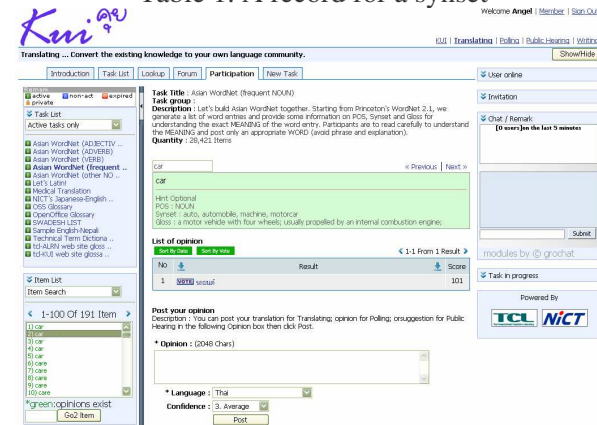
Table 1: A record for a synset

Kui คุย

Welcome Angel | Member | Sign Out

KUI | Translating | Polling | Public Hearing | Writing

Translating ... Convert the existing knowledge to your own language community.

Show/Hide

Introduction | Task List | Lookup | Forum | Participation | New Task

active non-act expired private

Task List

Active tasks only

Asian WordNet (ADJECTIV ...
Asian WordNet (ADVERB)
Asian WordNet (VERB)
Asian WordNet (frequent ...
Asian WordNet (other NO ...
Let's Latin!
Medical Translation
NICT's Japanese-English ...
OSS Glossary
OpenOffice Glossary
SWADESH LIST
Sample English-Nepali
Technical Term Dictiona ...
td-ALRN web site gloss ...
td-KUI web site glossa ...

Item List

Item Search

1-100 Of 191 Item

1) car
2) car
3) car
4) car
5) car
6) care
7) care
8) care
9) care
10) care

*green:opinions exist

Go2 Item

Task Title : Asian WordNet (frequent NOUN)
Task group :
Description : Let's build Asian WordNet together. Starting from Princeton's WordNet 2.1, we generate a list of word entries and provide some information on POS, Synset and Gloss for understanding the exact MEANING of the word entry. Participants are to read carefully to understand the MEANING and post only an appropriate WORD (avoid phrase and explanation).
Quantity : 28,421 Items

car

« Previous | Next »

car

Hint Optional
POS : NOUN
Synset : auto, automobile, machine, motorcar
Gloss : a motor vehicle with four wheels; usually propelled by an internal combustion engine;

List of opinion

Sort By Date | Sort By Vote

1-1 From 1 Result

| No | | Result | | Score |
|---|---|---|---|---|
| 1 | VOTE รถยนต์ | | | 101 |

Post your opinion
Description : You can post your translation for Translating; opinion for Polling; orsuggestion for Public Hearing in the following Opinion box then click Post.

* Opinion : (2048 Chars)

* Language : Thai

Confidence : 3. Average

Post

User online

Invitation

Chat / Remark

[0 users]in the last 5 minutes

Submit

modules by © grochat

Task in progress

Powered By

TCL NICT